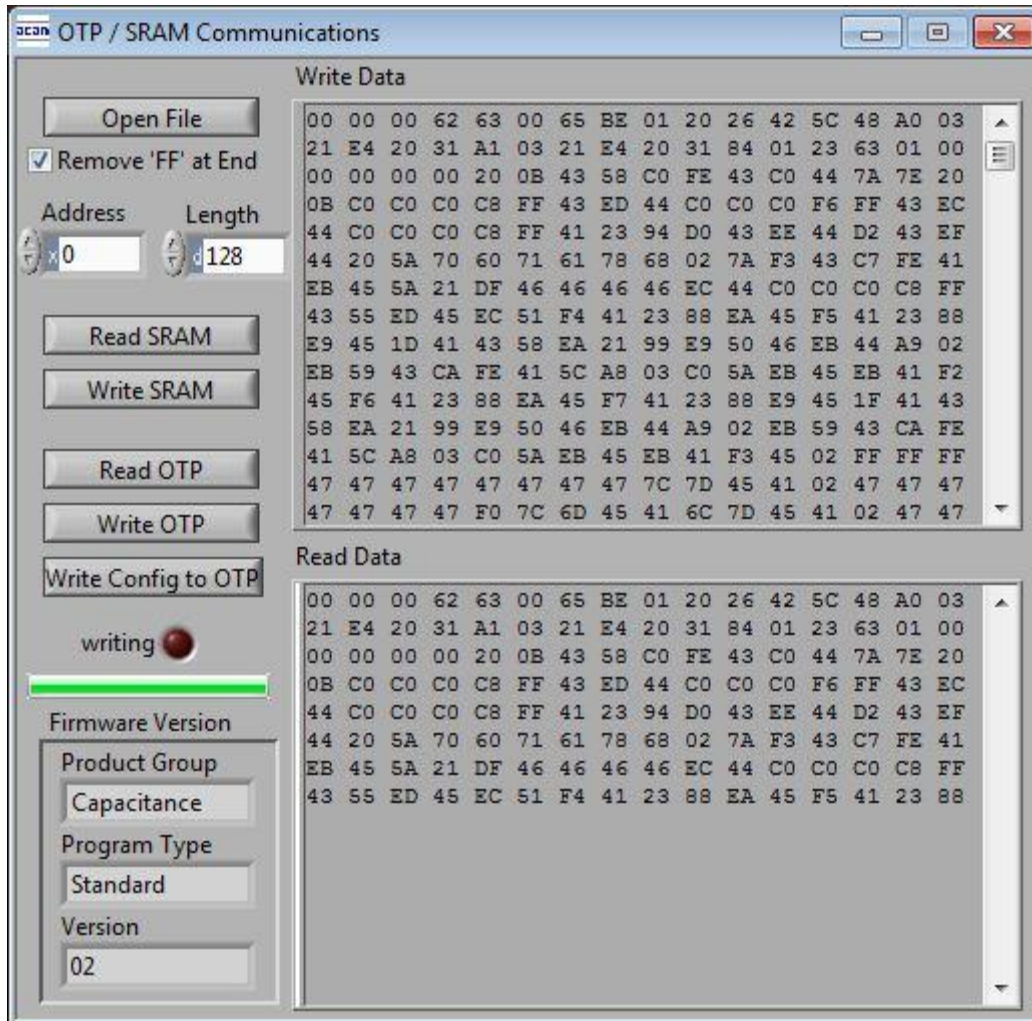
acam OTP / SRAM Communications

Open File
Remove 'FF' at End
Address
Length
x 0
d 128

Read SRAM
Write SRAM

Read OTP
Write OTP
Write Config to OTP

writing

Firmware Version
Product Group
Capacitance
Program Type
Standard
Version
02

Write Data

00 00 00 62 63 00 65 BE 01 20 26 42 5C 48 A0 03
21 E4 20 31 A1 03 21 E4 20 31 84 01 23 63 01 00
00 00 00 00 20 0B 43 58 C0 FE 43 C0 44 7A 7E 20
0B C0 C0 C0 C8 FF 43 ED 44 C0 C0 C0 F6 FF 43 EC
44 C0 C0 C0 C8 FF 41 23 94 D0 43 EE 44 D2 43 EF
44 20 5A 70 60 71 61 78 68 02 7A F3 43 C7 FE 41
EB 45 5A 21 DF 46 46 46 46 EC 44 C0 C0 C0 C8 FF
43 55 ED 45 EC 51 F4 41 23 88 EA 45 F5 41 23 88
E9 45 1D 41 43 58 EA 21 99 E9 50 46 EB 44 A9 02
EB 59 43 CA FE 41 5C A8 03 C0 5A EB 45 EB 41 F2
45 F6 41 23 88 EA 45 F7 41 23 88 E9 45 1F 41 43
58 EA 21 99 E9 50 46 EB 44 A9 02 EB 59 43 CA FE
41 5C A8 03 C0 5A EB 45 EB 41 F3 45 02 FF FF FF
47 47 47 47 47 47 47 47 47 7C 7D 45 41 02 47 47 47
47 47 47 47 F0 7C 6D 45 41 6C 7D 45 41 02 47 47

Read Data

00 00 00 62 63 00 65 BE 01 20 26 42 5C 48 A0 03
21 E4 20 31 A1 03 21 E4 20 31 84 01 23 63 01 00
00 00 00 00 20 0B 43 58 C0 FE 43 C0 44 7A 7E 20
0B C0 C0 C0 C8 FF 43 ED 44 C0 C0 C0 F6 FF 43 EC
44 C0 C0 C0 C8 FF 41 23 94 D0 43 EE 44 D2 43 EF
44 20 5A 70 60 71 61 78 68 02 7A F3 43 C7 FE 41
EB 45 5A 21 DF 46 46 46 46 EC 44 C0 C0 C0 C8 FF
43 55 ED 45 EC 51 F4 41 23 88 EA 45 F5 41 23 88